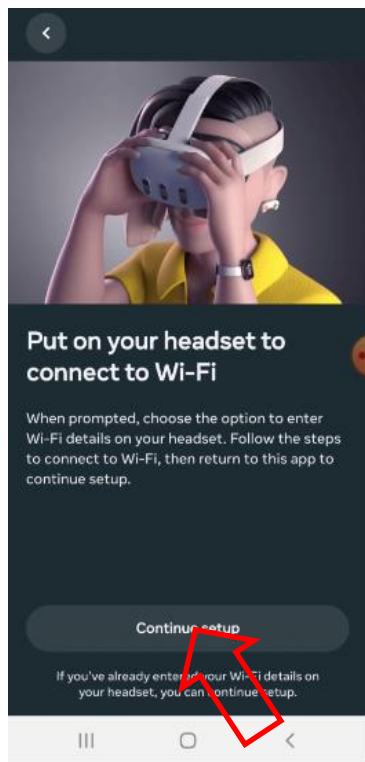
Put on your headset to connect to Wi-Fi

When prompted, choose the option to enter Wi-Fi details on your headset. Follow the steps to connect to Wi-Fi, then return to this app to continue setup.

Continu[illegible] setup

If you've already ente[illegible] your Wi-Fi details on your headset, you can continue setup.